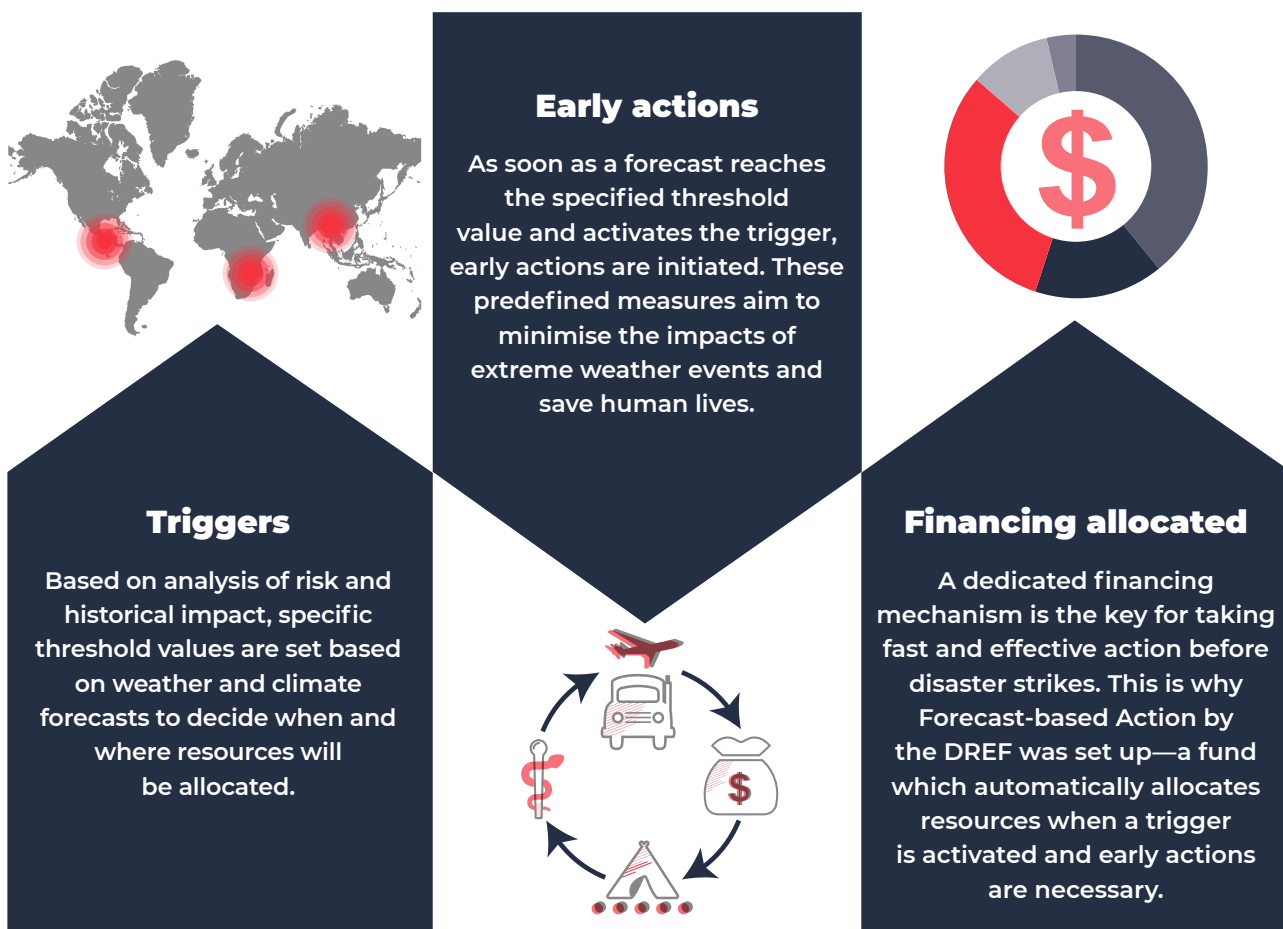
Early actions

As soon as a forecast reaches the specified threshold value and activates the trigger, early actions are initiated. These predefined measures aim to minimise the impacts of extreme weather events and save human lives.

$

Triggers

Based on analysis of risk and historical impact, specific threshold values are set based on weather and climate forecasts to decide when and where resources will be allocated.

$

Financing allocated

A dedicated financing mechanism is the key for taking fast and effective action before disaster strikes. This is why Forecast-based Action by the DREF was set up—a fund which automatically allocates resources when a trigger is activated and early actions are necessary.